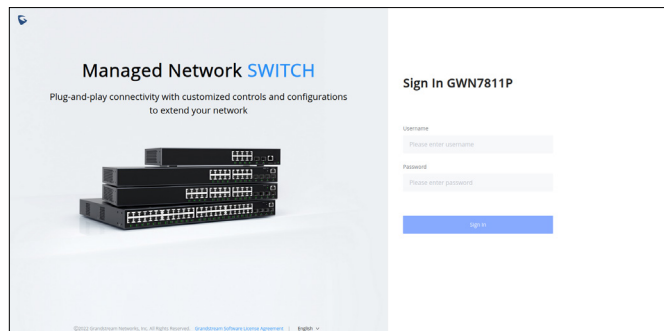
Managed Network SWITCH

Plug-and-play connectivity with customized controls and configurations to extend your network

©2022 Grandstream Networks, Inc. All Rights Reserved. Grandstream Software License Agreement | English

Sign In GWN7811P

Username

Please enter username

Password

Please enter password

Sign In